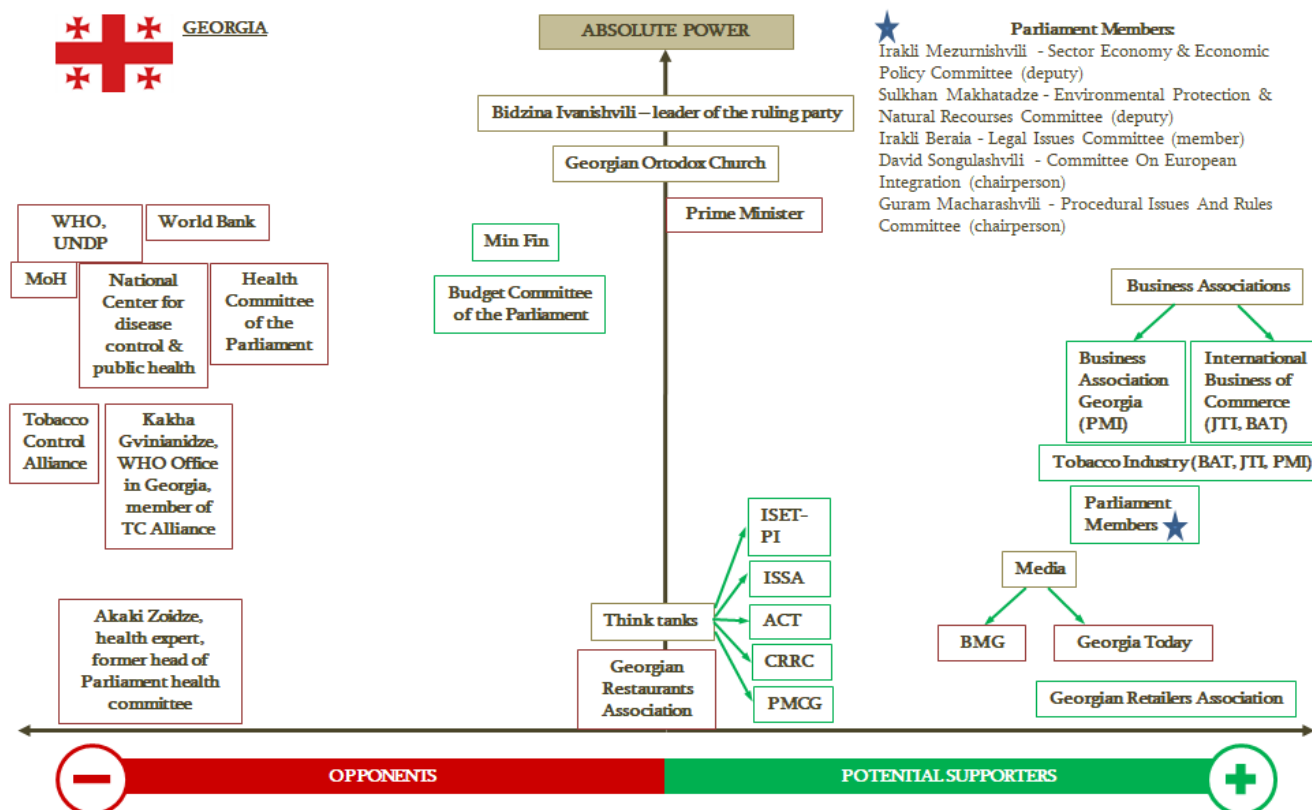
GEORGIA

ABSOLUTE POWER

Parliament Members:
Irakli Mezurnishvili - Sector Economy & Economic Policy Committee (deputy)
Sulkhan Makhatadze - Environmental Protection & Natural Recourses Committee (deputy)
Irakli Beraia - Legal Issues Committee (member)
David Songulashvili - Committee On European Integration (chairperson)
Guram Macharashvili - Procedural Issues And Rules Committee (chairperson)

Bidzina Ivanishvili – leader of the ruling party

Georgian Ortodox Church

Prime Minister

WHO, UNDP

World Bank

MoH

National Center for disease control & public health

Health Committee of the Parliament

Min Fin

Budget Committee of the Parliament

Business Associations

Business Association Georgia (PMI)

International Business of Commerce (JTI, BAT)

Tobacco Industry (BAT, JTI, PMI)

Tobacco Control Alliance

Kakha Gvinianidze, WHO Office in Georgia, member of TC Alliance

ISET-PI

ISSA

Parliament Members

Media

Akaki Zoidze, health expert, former head of Parliament health committee

Think tanks

ACT

CRRC

PMCG

Georgian Restaurants Association

BMG

Georgia Today

Georgian Retailers Association

OPPONENTS

POTENTIAL SUPPORTERS